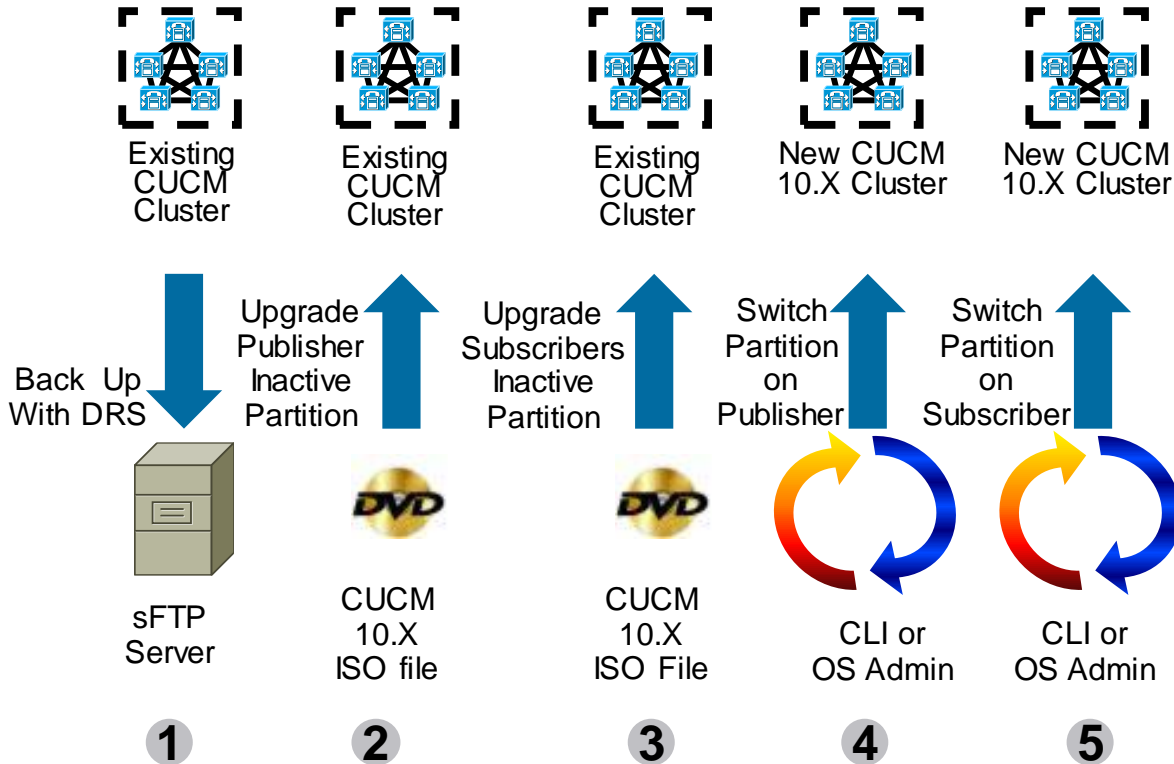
Existing CUCM Cluster

Existing CUCM Cluster

Existing CUCM Cluster

New CUCM 10.X Cluster

New CUCM 10.X Cluster

Back Up With DRS

Upgrade Publisher Inactive Partition

Upgrade Subscribers Inactive Partition

Switch Partition on Publisher

Switch Partition on Subscriber

DVD

DVD

sFTP Server

CUCM 10.X ISO file

CUCM 10.X ISO File

CLI or OS Admin

CLI or OS Admin

1

2

3

4

5